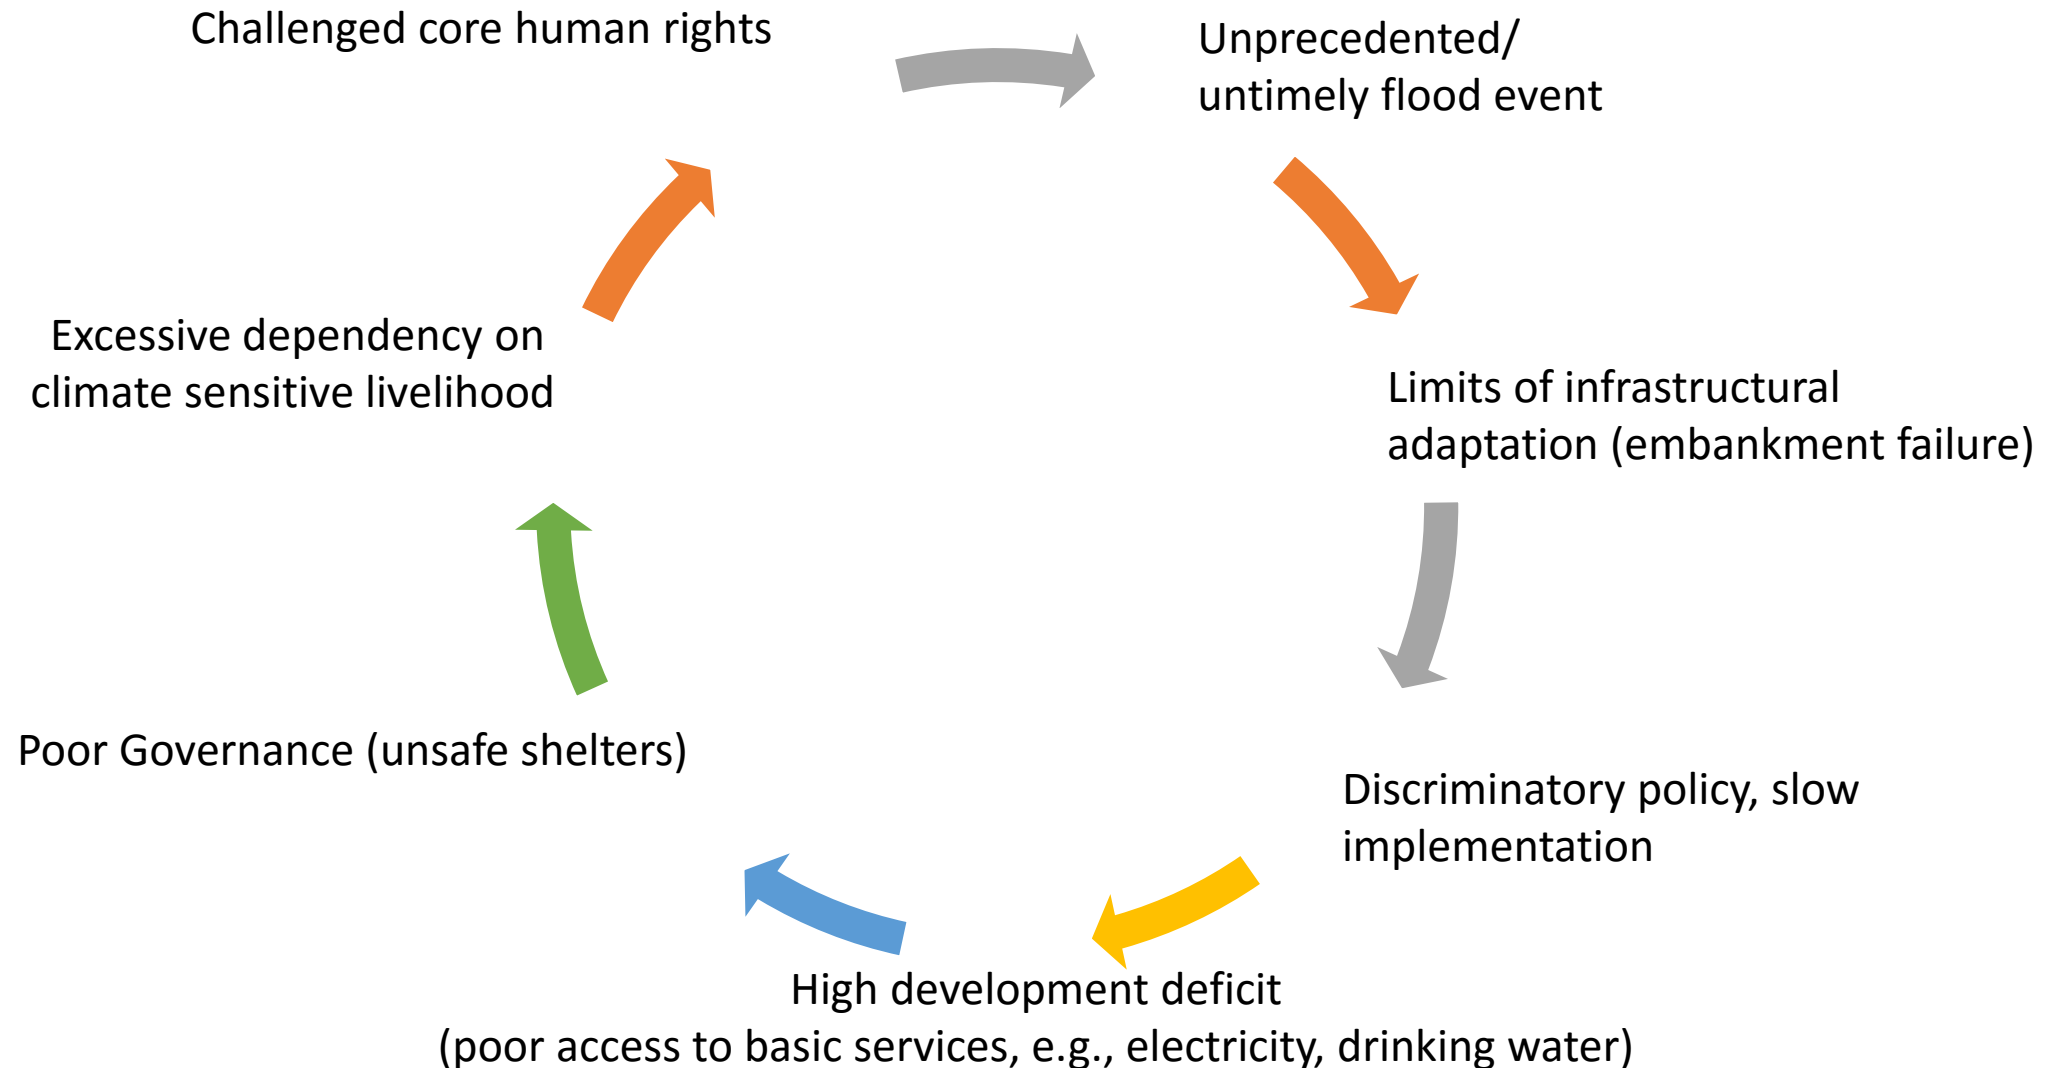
Challenged core human rights

Unprecedented/ untimely flood event

Limits of infrastructural adaptation (embankment failure)

Discriminatory policy, slow implementation

High development deficit (poor access to basic services, e.g., electricity, drinking water)

Poor Governance (unsafe shelters)

Excessive dependency on climate sensitive livelihood